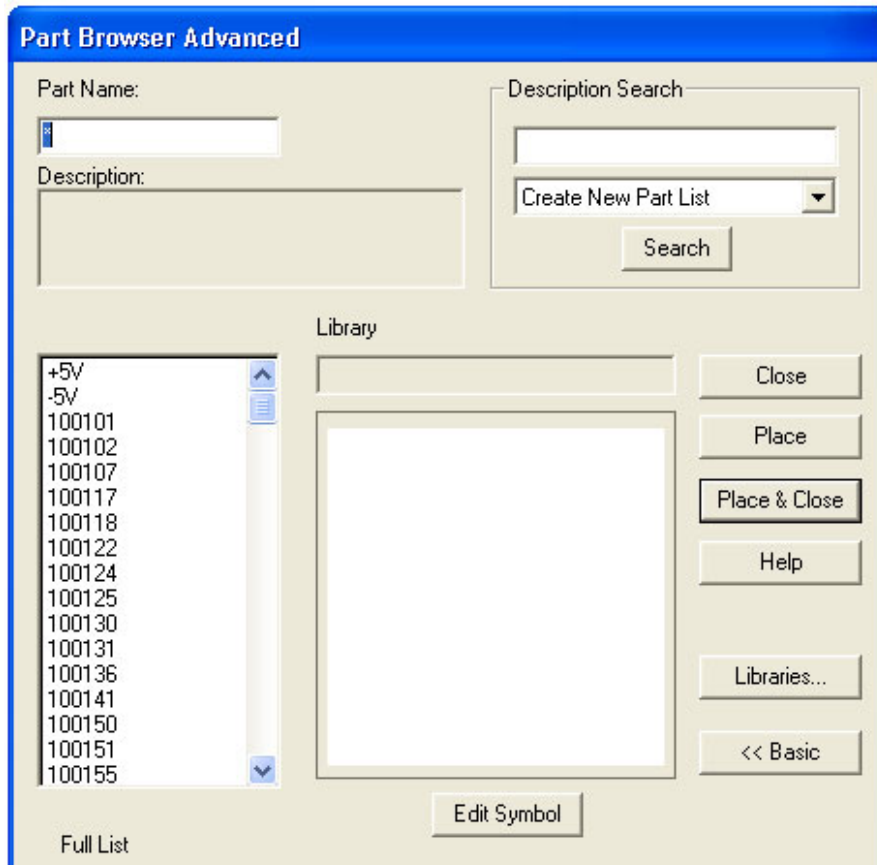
Part Browser Advanced

Part Name:

*

Description:

Description Search

Create New Part List

Search

Library

+5V
-5V
100101
100102
100107
100117
100118
100122
100124
100125
100130
100131
100136
100141
100150
100151
100155

Close

Place

Place & Close

Help

Libraries...

<< Basic

Edit Symbol

Full List